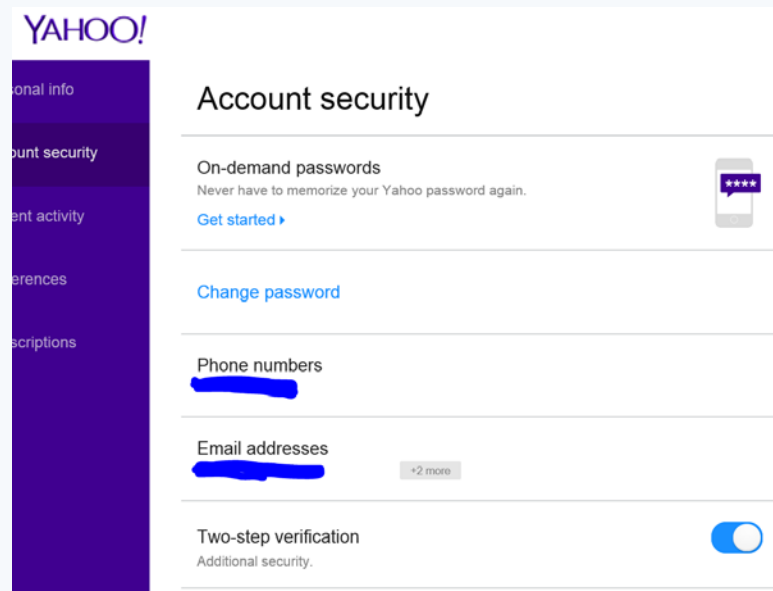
YAHOO!

sonal info

ount security

ent activity

erences

scriptions

Account security

On-demand passwords

Never have to memorize your Yahoo password again.

Get started ▸

****

Change password

Phone numbers

Email addresses

+2 more

Two-step verification

Additional security.